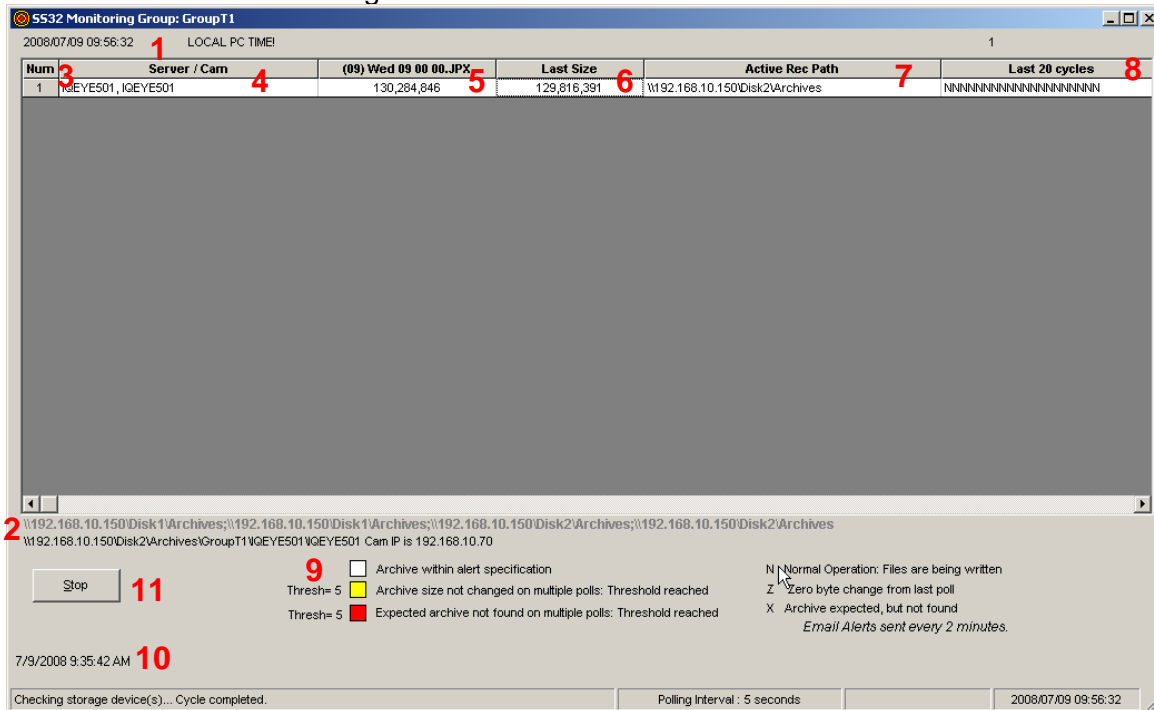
SS32 Monitoring Group: GroupT1

2008/07/09 09:56:32 1 LOCAL PC TIME! 1

| Num 3 | Server / Cam 4 | (09) Wed 09 00 00..JPX 5 | Last Size 6 | Active Rec Path 7 | Last 20 cycles 8 |
|---|---|---|---|---|---|
| 1 | IQEYE501, IQEYE501 | 130,284,846 | 129,816,391 | \\192.168.10.150\Disk2\Archives | NNNNNNNNNNNNNNNNNNNN |

2 \\192.168.10.150\Disk1\Archives;\\192.168.10.150\Disk1\Archives;\\192.168.10.150\Disk2\Archives;\\192.168.10.150\Disk2\Archives
\\192.168.10.150\Disk2\Archives\GroupT1\IQEYE501\IQEYE501 Cam IP is 192.168.10.70

Stop 11

9
Archive within alert specification
Thresh= 5 Archive size not changed on multiple polls: Threshold reached
Thresh= 5 Expected archive not found on multiple polls: Threshold reached

N Normal Operation: Files are being written
Z Zero byte change from last poll
X Archive expected, but not found
Email Alerts sent every 2 minutes.

7/9/2008 9:35:42 AM 10

Checking storage device(s)... Cycle completed. | Polling Interval : 5 seconds | 2008/07/09 09:56:32